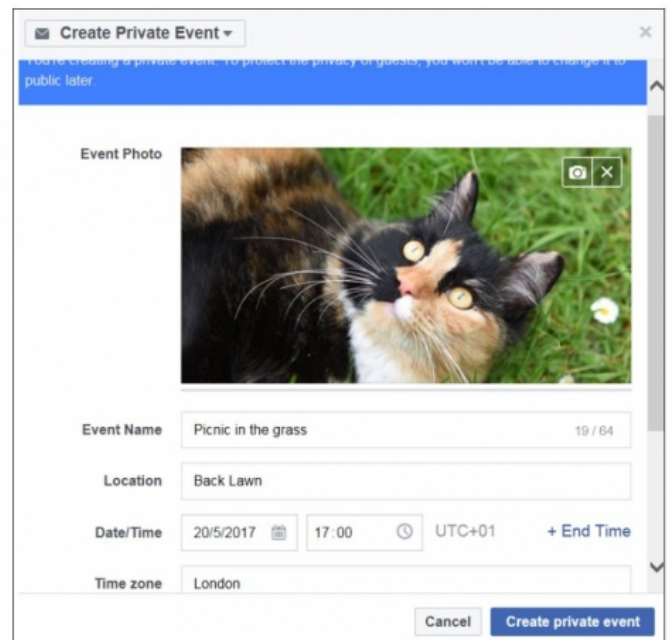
Create Private Event

×

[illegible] public later.

Event Photo

Event Name
Picnic in the grass
19 / 64

Location
Back Lawn

Date/Time
20/5/2017
17:00
UTC+01
+ End Time

Time zone
London

Cancel
Create private event